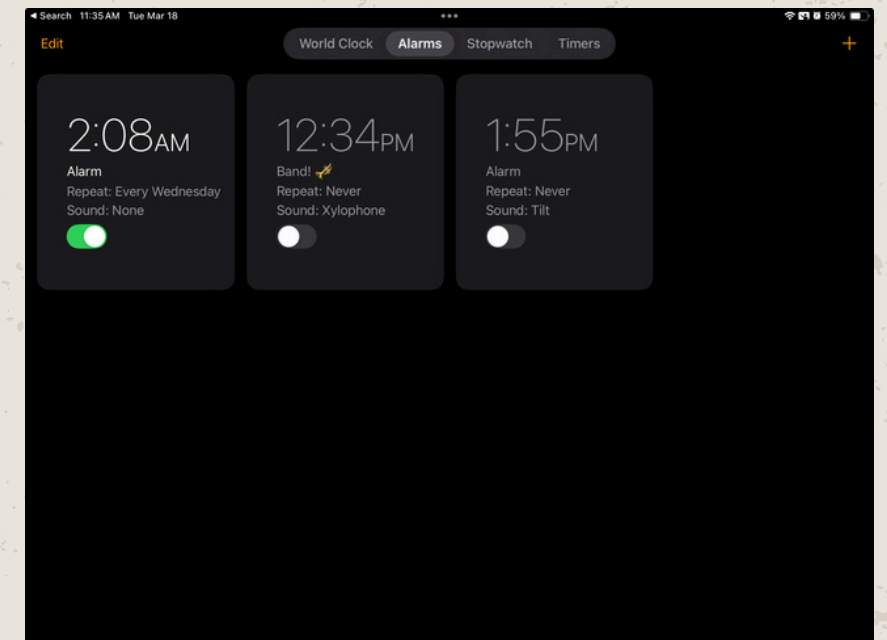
◀ Search 11:35 AM Tue Mar 18

59%

Edit

World Clock Alarms Stopwatch Timers

+

2:08AM
Alarm
Repeat: Every Wednesday
Sound: None

12:34PM
Band! 🎺
Repeat: Never
Sound: Xylophone

1:55PM
Alarm
Repeat: Never
Sound: Tilt